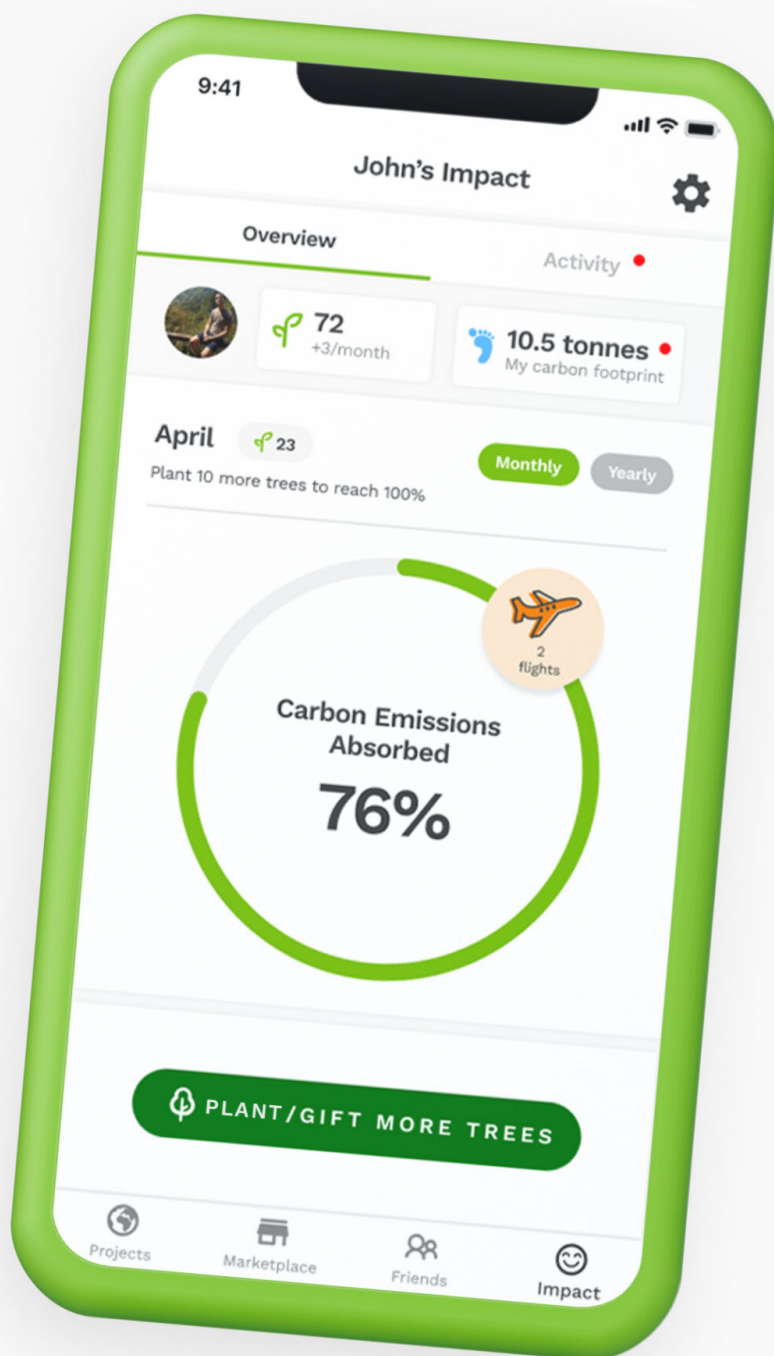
9:41

John's Impact

Overview

Activity

72
+3/month

10.5 tonnes
My carbon footprint

April

23

Plant 10 more trees to reach 100%

Monthly

Yearly

2
flights

Carbon Emissions Absorbed

76%

PLANT/GIFT MORE TREES

Projects

Marketplace

Friends

Impact